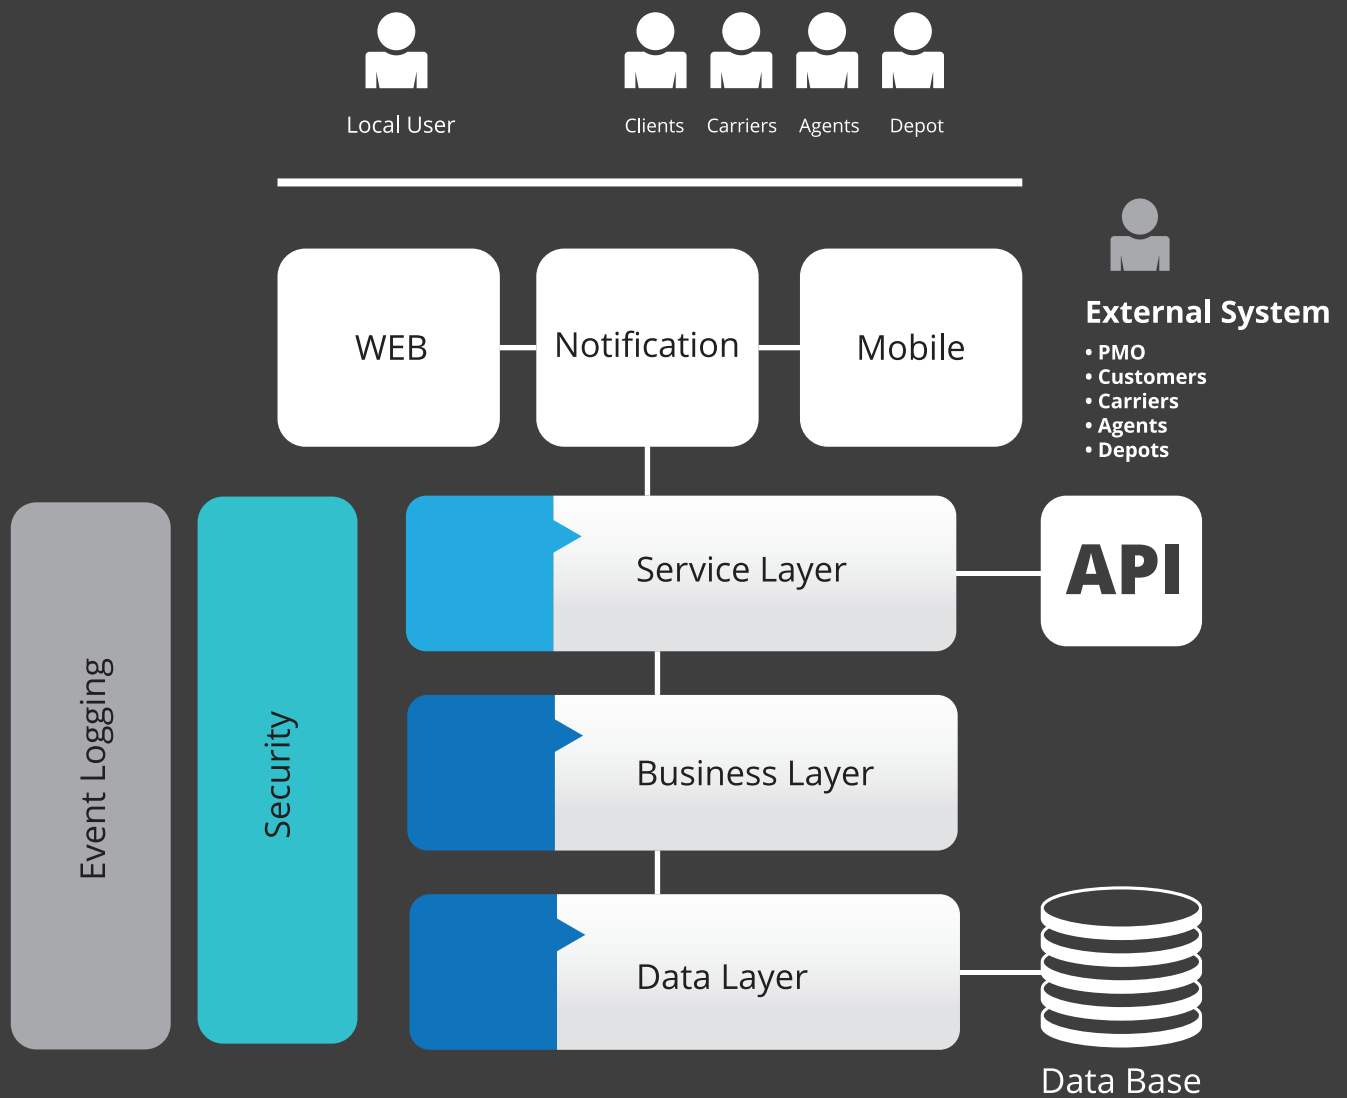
Local User

Clients Carriers Agents Depot

WEB

Notification

Mobile

External System
• PMO
• Customers
• Carriers
• Agents
• Depots

Event Logging

Security

Service Layer

API

Business Layer

Data Layer

Data Base